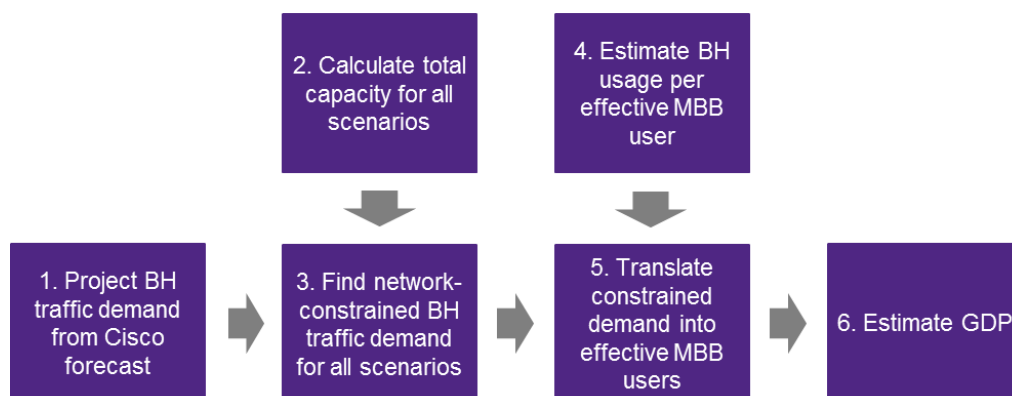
2. Calculate total capacity for all scenarios

4. Estimate BH usage per effective MBB user

1. Project BH traffic demand from Cisco forecast

3. Find network-constrained BH traffic demand for all scenarios

5. Translate constrained demand into effective MBB users

6. Estimate GDP